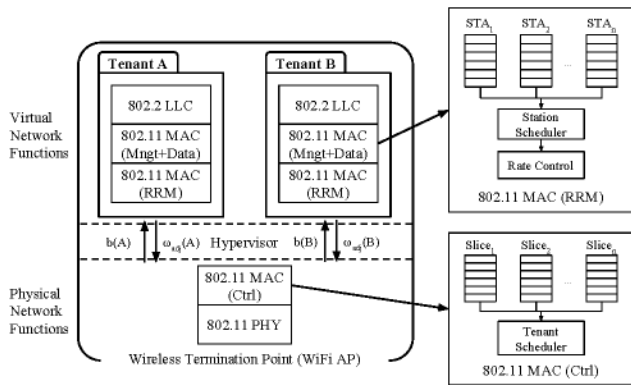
Virtual Network Functions

Tenant A

802.2 LLC

802.11 MAC (Mngt+Data)

802.11 MAC (RRM)

Tenant B

802.2 LLC

802.11 MAC (Mngt+Data)

802.11 MAC (RRM)

b(A)

$\omega_{adj}(A)$

Hypervisor

b(B)

$\omega_{adj}(B)$

Physical Network Functions

802.11 MAC (Ctrl)

802.11 PHY

Wireless Termination Point (WiFi AP)

$STA_1$

$STA_2$

...

$STA_n$

Station Scheduler

Rate Control

802.11 MAC (RRM)

$Slice_1$

$Slice_2$

...

$Slice_n$

Tenant Scheduler

802.11 MAC (Ctrl)